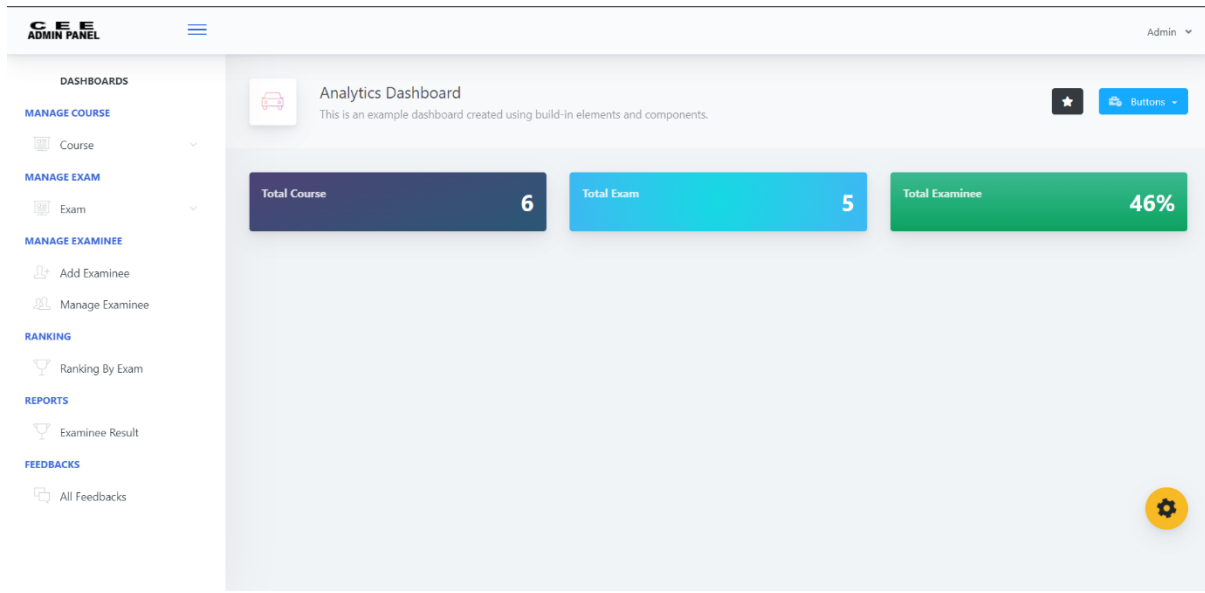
C E E
ADMIN PANEL

Admin

DASHBOARDS

MANAGE COURSE

Course

MANAGE EXAM

Exam

MANAGE EXAMINEE

Add Examinee

Manage Examinee

RANKING

Ranking By Exam

REPORTS

Examinee Result

FEEDBACKS

All Feedbacks

Analytics Dashboard

This is an example dashboard created using build-in elements and components.

Buttons

Total Course 6

Total Exam 5

Total Examinee 46%